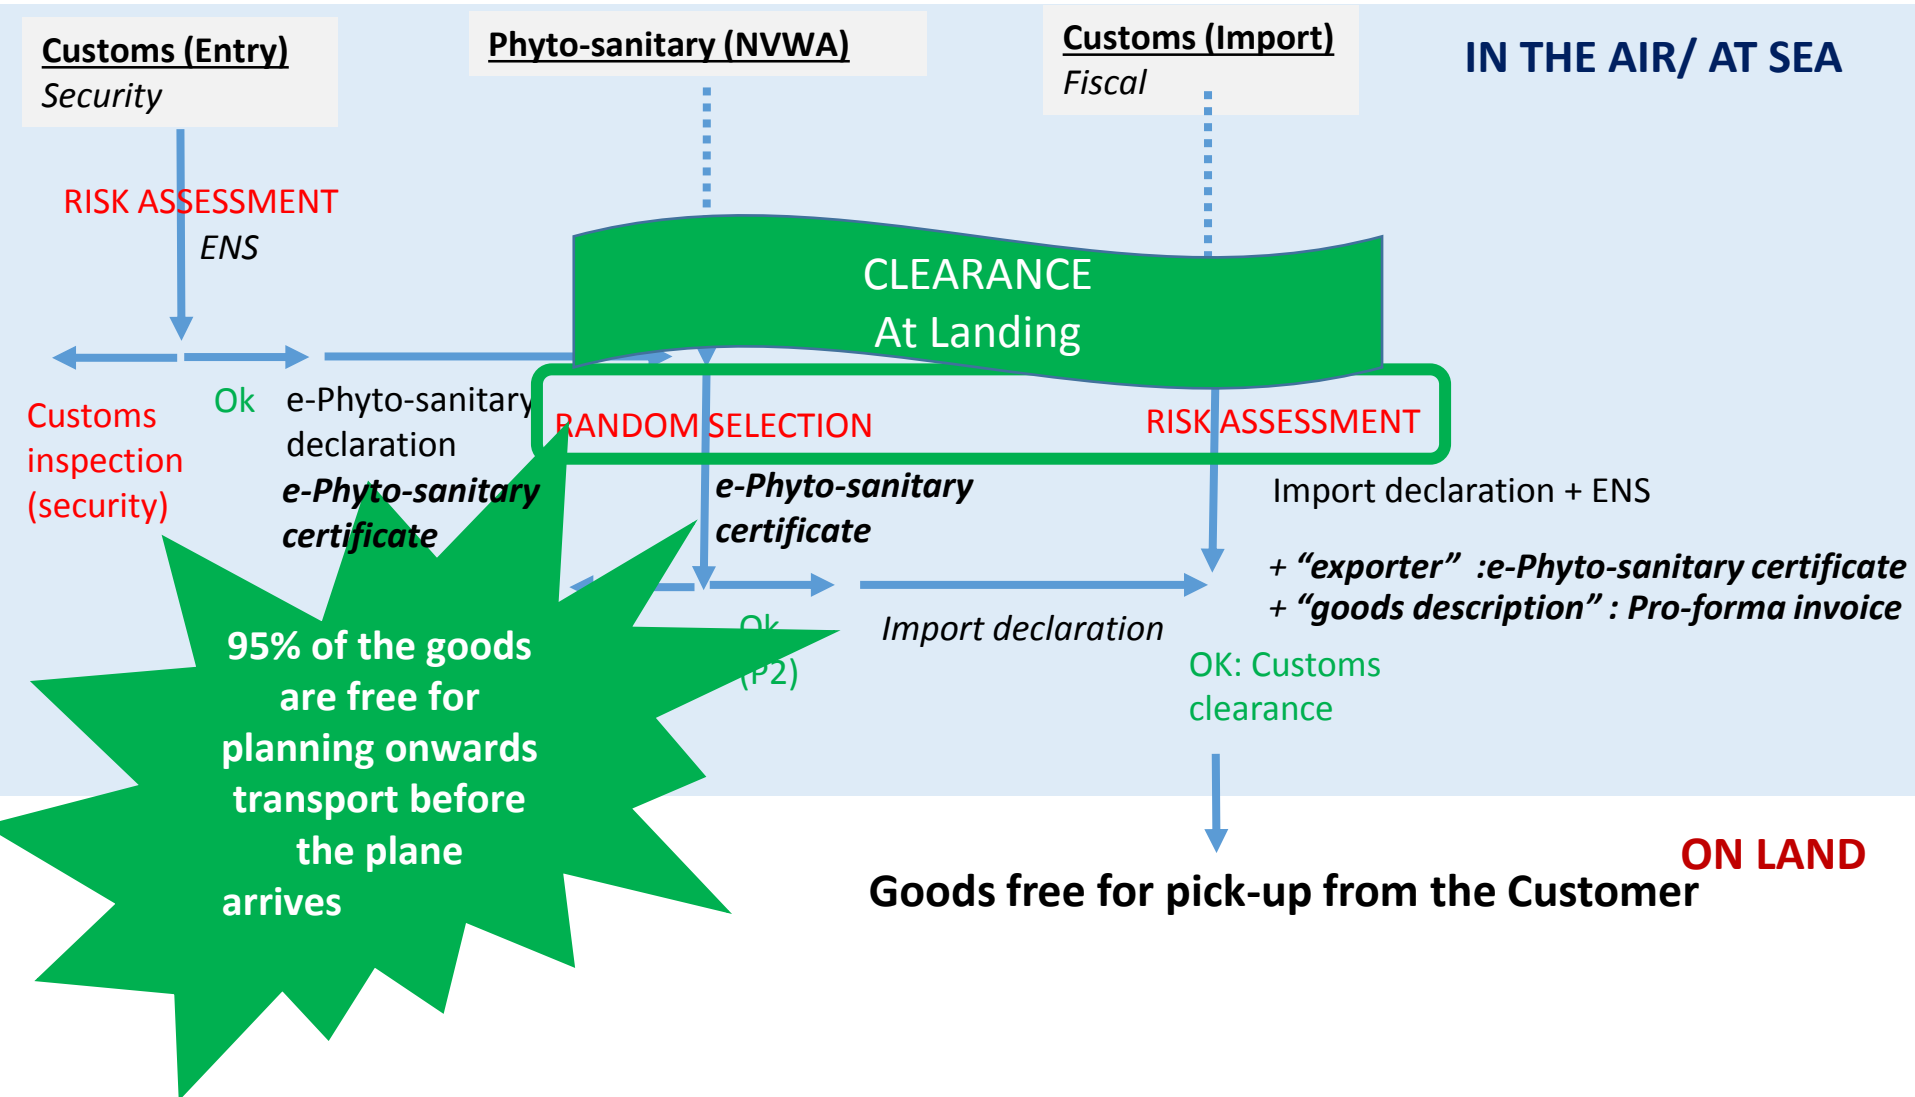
Customs (Entry)
Security

Phyto-sanitary (NVWA)

Customs (Import)
Fiscal

IN THE AIR/ AT SEA

RISK ASSESSMENT
ENS

CLEARANCE
At Landing

Customs inspection (security)

Ok

e-Phyto-sanitary declaration
e-Phyto-sanitary certificate

RANDOM SELECTION

RISK ASSESSMENT

e-Phyto-sanitary certificate

Import declaration + ENS

+ "exporter" :e-Phyto-sanitary certificate
+ "goods description" : Pro-forma invoice

Ok (P2)

Import declaration

OK: Customs clearance

95% of the goods are free for planning onwards transport before the plane arrives

ON LAND

Goods free for pick-up from the Customer